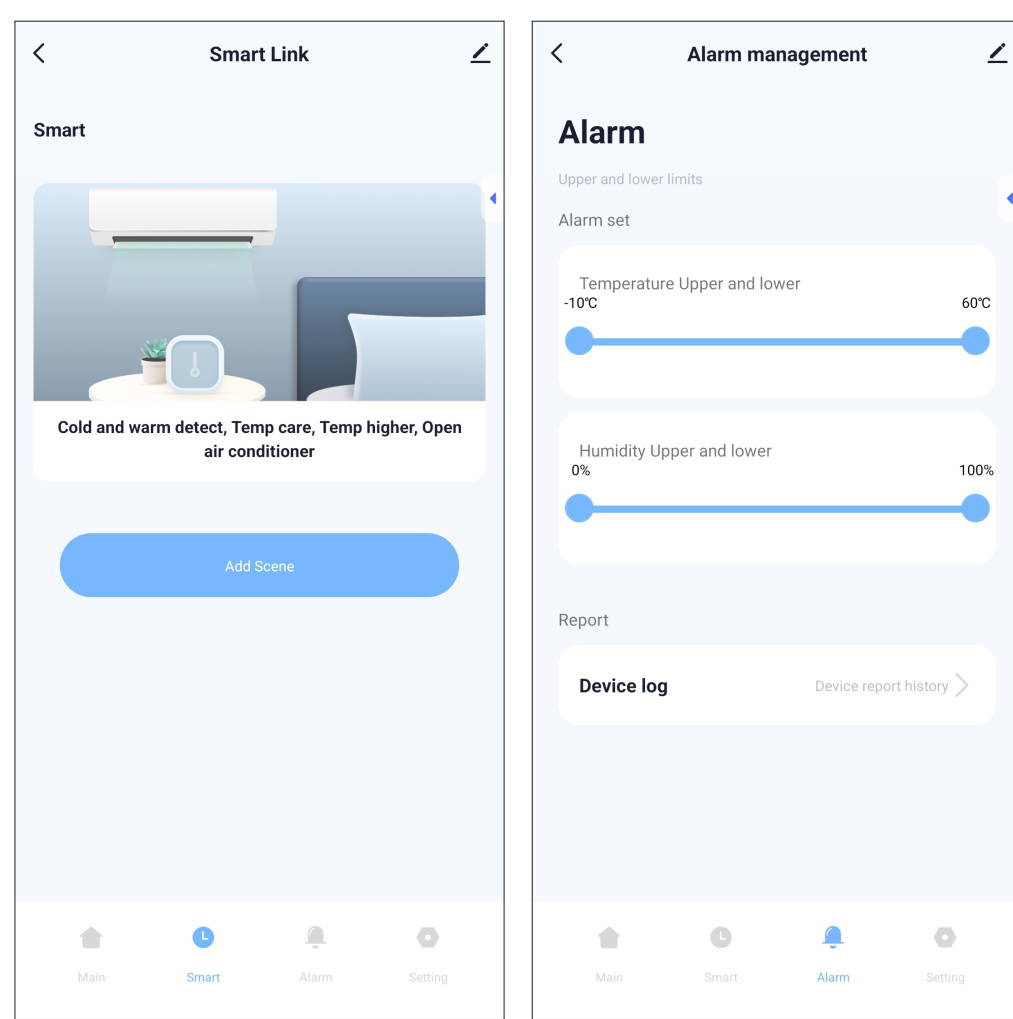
Smart Link

Smart

Cold and warm detect, Temp care, Temp higher, Open air conditioner

Add Scene

Main Smart Alarm Setting

Alarm management

Alarm

Upper and lower limits

Alarm set

Temperature Upper and lower

-10℃ 60℃

Humidity Upper and lower

0% 100%

Report

Device log Device report history

Main Smart Alarm Setting